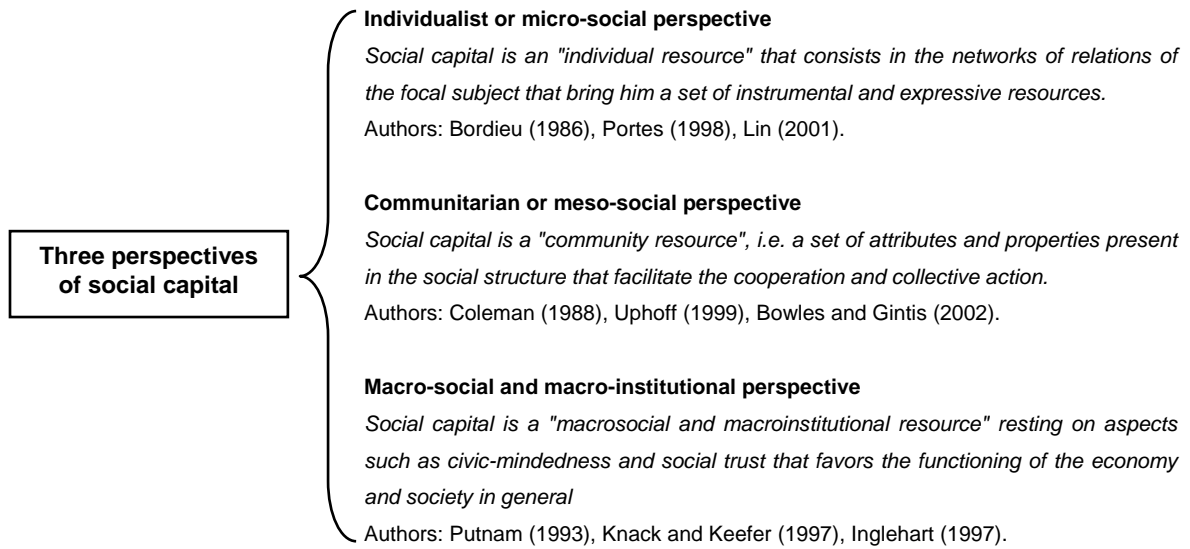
Three perspectives of social capital

**Individualist or micro-social perspective**
*Social capital is an "individual resource" that consists in the networks of relations of the focal subject that bring him a set of instrumental and expressive resources.*
Authors: Bordieu (1986), Portes (1998), Lin (2001).

**Communitarian or meso-social perspective**
*Social capital is a "community resource", i.e. a set of attributes and properties present in the social structure that facilitate the cooperation and collective action.*
Authors: Coleman (1988), Uphoff (1999), Bowles and Gintis (2002).

**Macro-social and macro-institutional perspective**
*Social capital is a "macrosocial and macroinstitutional resource" resting on aspects such as civic-mindedness and social trust that favors the functioning of the economy and society in general*
Authors: Putnam (1993), Knack and Keefer (1997), Inglehart (1997).